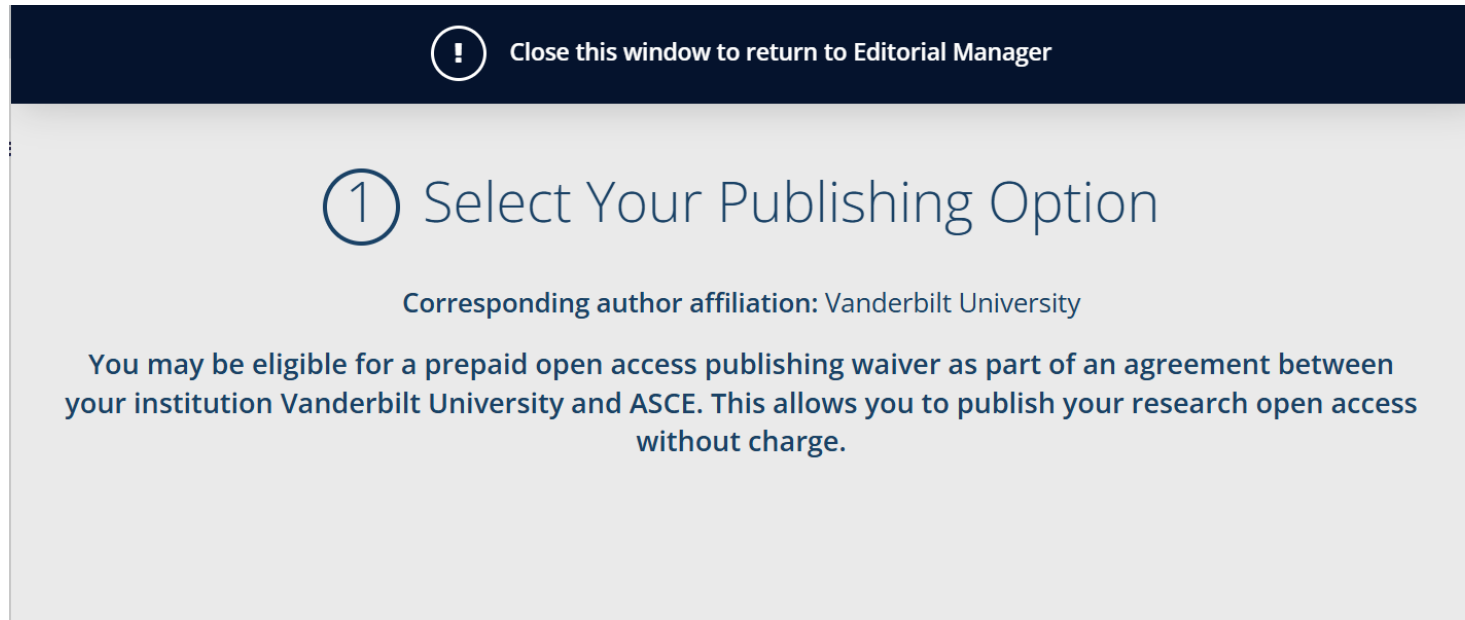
!

Close this window to return to Editorial Manager

1 Select Your Publishing Option

Corresponding author affiliation: Vanderbilt University

You may be eligible for a prepaid open access publishing waiver as part of an agreement between your institution Vanderbilt University and ASCE. This allows you to publish your research open access without charge.